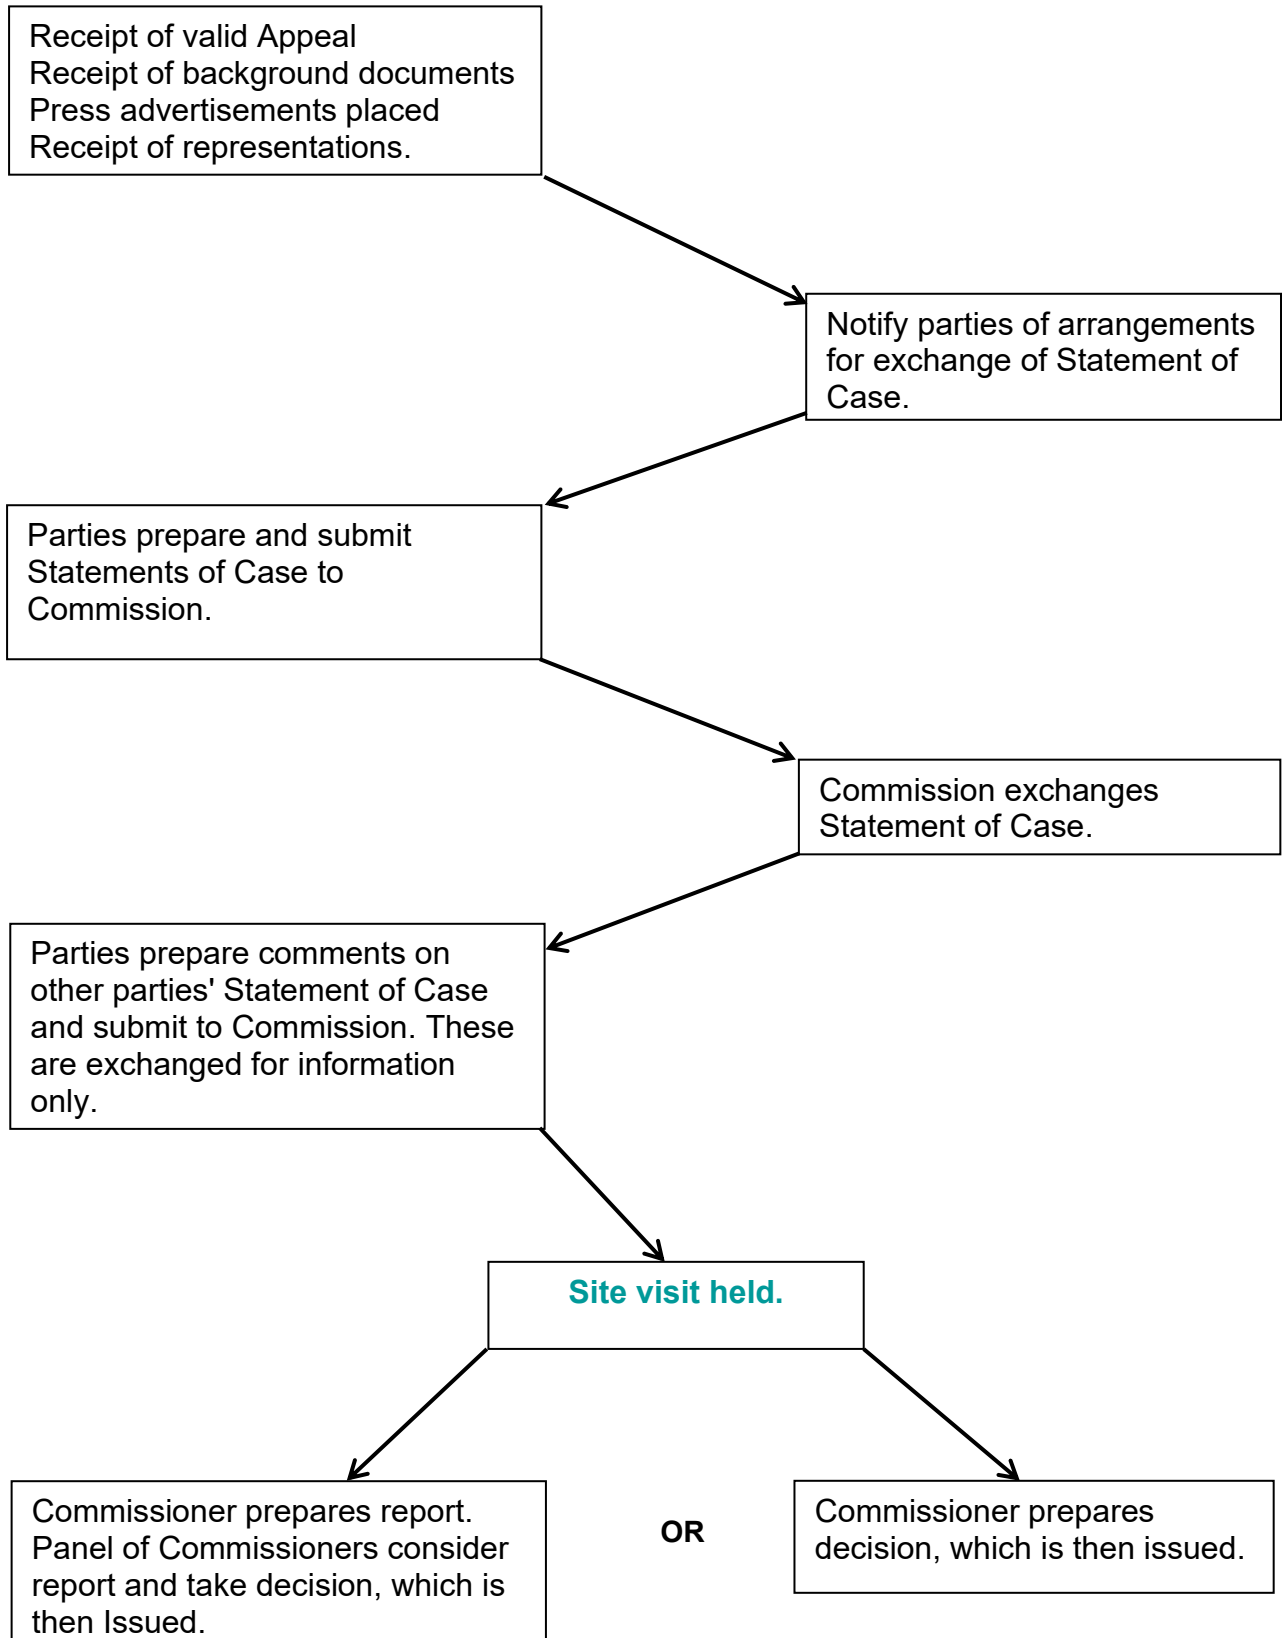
Receipt of valid Appeal
Receipt of background documents
Press advertisements placed
Receipt of representations.

Notify parties of arrangements for exchange of Statement of Case.

Parties prepare and submit Statements of Case to Commission.

Commission exchanges Statement of Case.

Parties prepare comments on other parties' Statement of Case and submit to Commission. These are exchanged for information only.

Site visit held.

Commissioner prepares report. Panel of Commissioners consider report and take decision, which is then Issued.

OR

Commissioner prepares decision, which is then issued.